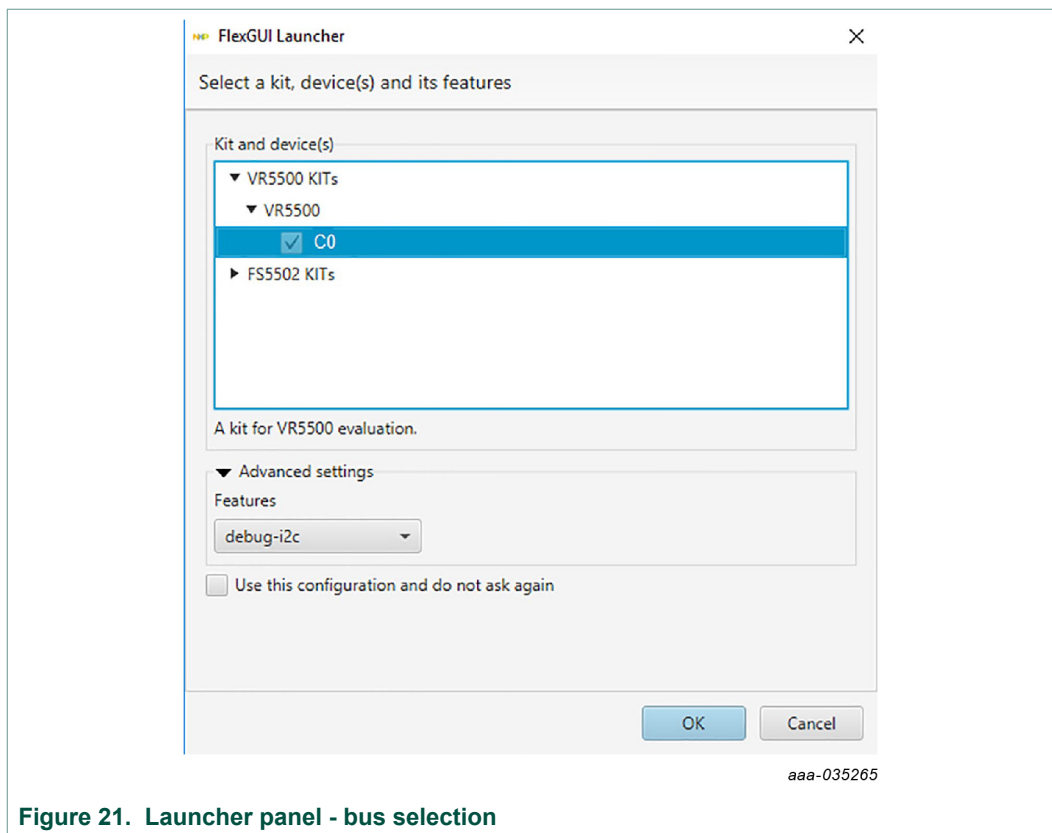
FlexGUI Launcher
×

Select a kit, device(s) and its features

Kit and device(s)

VR5500 KITs
VR5500
C0
FS5502 KITs

A kit for VR5500 evaluation.

Advanced settings
Features
debug-i2c

Use this configuration and do not ask again

OK
Cancel

aaa-035265

Figure 21. Launcher panel - bus selection